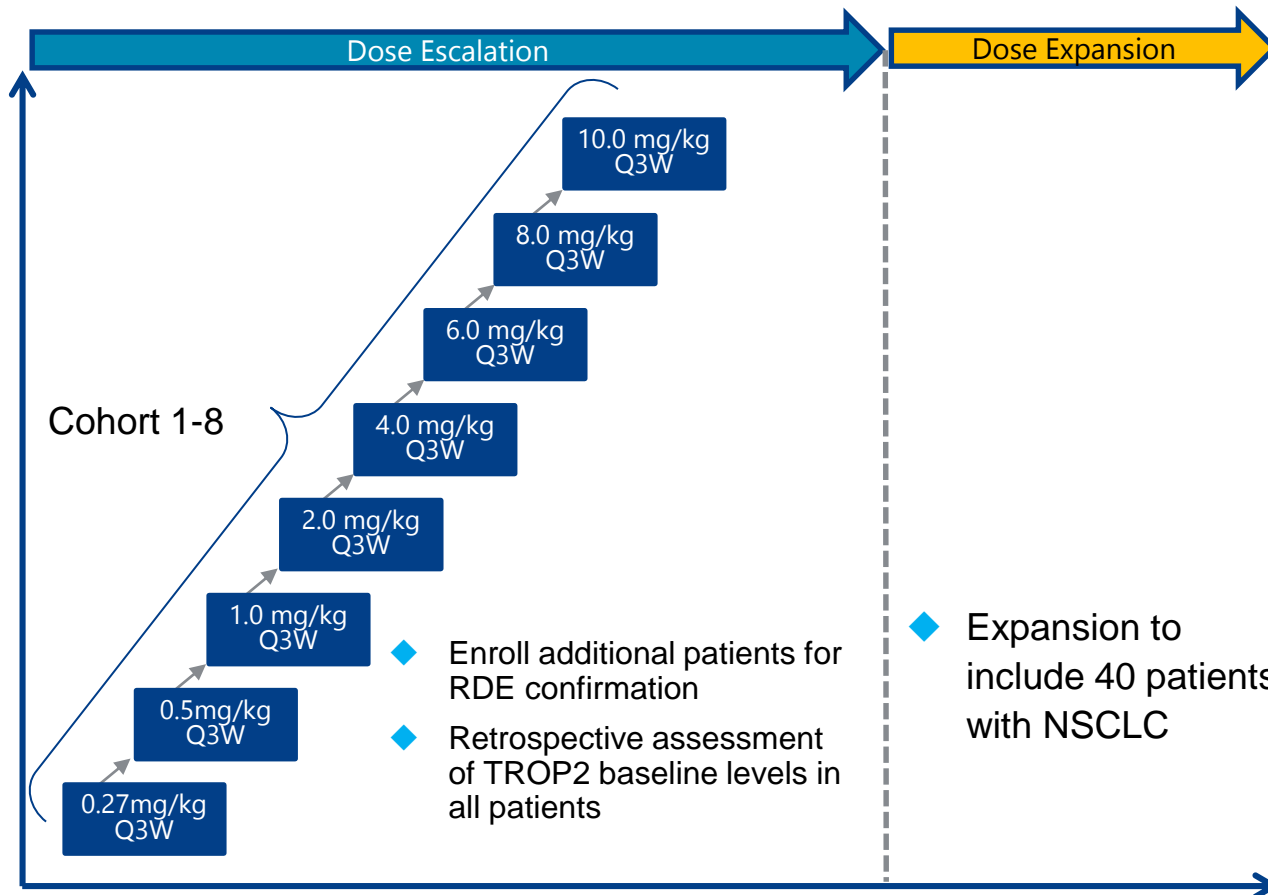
Dose Escalation

Dose Expansion

Cohort 1-8

10.0 mg/kg Q3W

8.0 mg/kg Q3W

6.0 mg/kg Q3W

4.0 mg/kg Q3W

2.0 mg/kg Q3W

1.0 mg/kg Q3W

0.5mg/kg Q3W

0.27mg/kg Q3W

Enroll additional patients for RDE confirmation

Retrospective assessment of TROP2 baseline levels in all patients

Expansion to include 40 patients with NSCLC